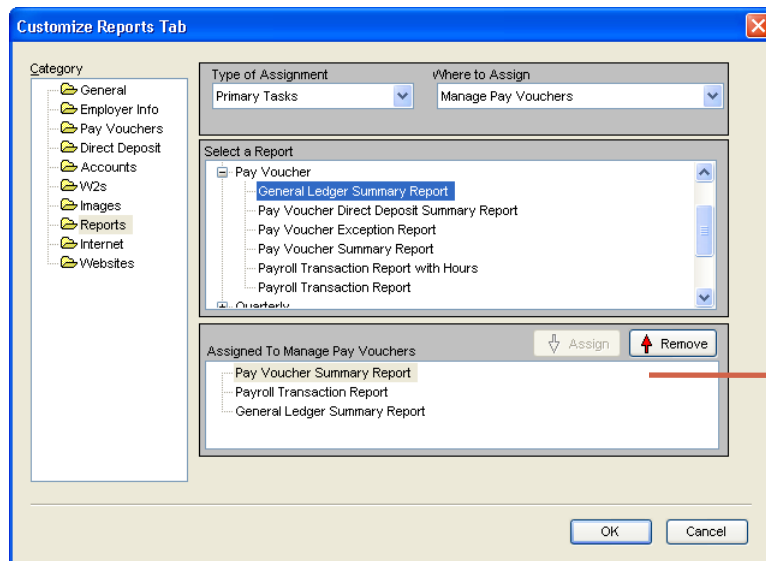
Customize Reports Tab

Category
General
Employer Info
Pay Vouchers
Direct Deposit
Accounts
W2s
Images
Reports
Internet
Websites

Type of Assignment
Primary Tasks
Where to Assign
Manage Pay Vouchers

Select a Report
Pay Voucher
General Ledger Summary Report
Pay Voucher Direct Deposit Summary Report
Pay Voucher Exception Report
Pay Voucher Summary Report
Payroll Transaction Report with Hours
Payroll Transaction Report
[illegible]

Assigned To Manage Pay Vouchers
Assign
Remove
Pay Voucher Summary Report
Payroll Transaction Report
General Ledger Summary Report

OK
Cancel